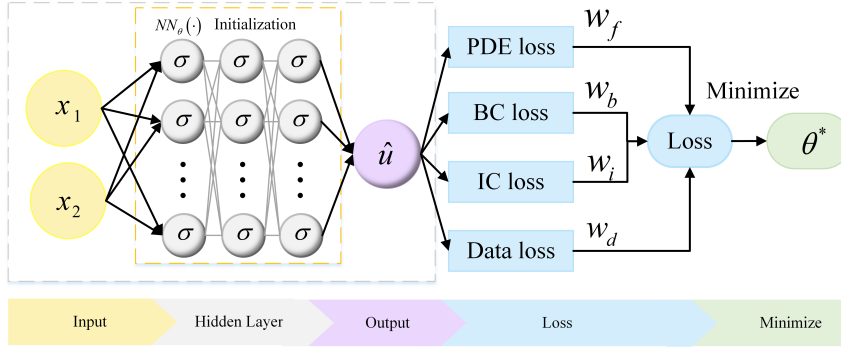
$NN_{\theta}(\cdot)$ Initialization

$x_1$

$x_2$

$\sigma$ $\sigma$ $\sigma$

$\sigma$ $\sigma$ $\sigma$

$\sigma$ $\sigma$ $\sigma$

$\hat{u}$

PDE loss $w_f$

BC loss $w_b$

IC loss $w_i$

Data loss $w_d$

Minimize

Loss

$\theta^*$

Input

Hidden Layer

Output

Loss

Minimize